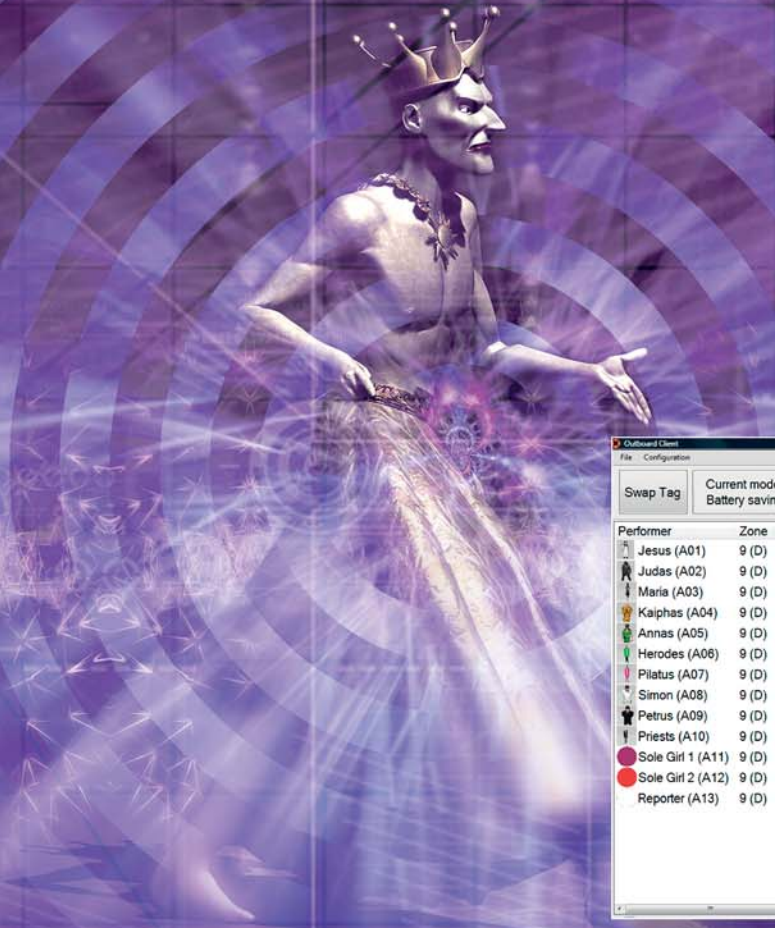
Outboard Client
File Configuration
Swap Tag
Current mod
Battery savin

| Performer | Zone |
|---|---|
| Jesus (A01) | 9 (D) |
| Judas (A02) | 9 (D) |
| Maria (A03) | 9 (D) |
| Kaiphas (A04) | 9 (D) |
| Annas (A05) | 9 (D) |
| Herodes (A06) | 9 (D) |
| Pilatus (A07) | 9 (D) |
| Simon (A08) | 9 (D) |
| Petrus (A09) | 9 (D) |
| Priests (A10) | 9 (D) |
| Sole Girl 1 (A11) | 9 (D) |
| Sole Girl 2 (A12) | 9 (D) |
| Reporter (A13) | 9 (D) |